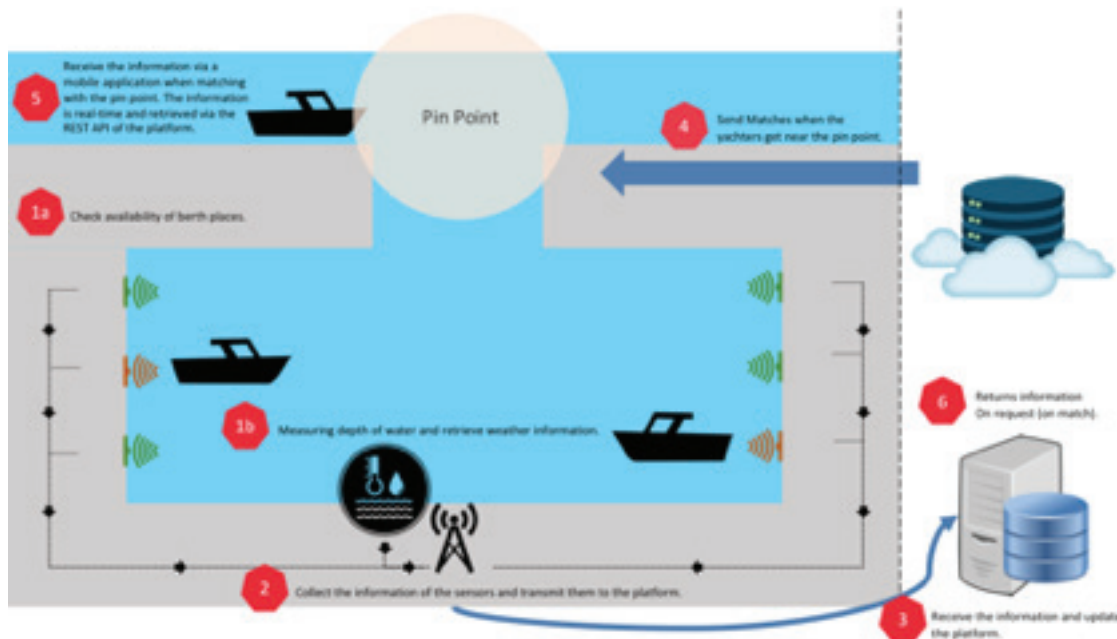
5

Receive the information via a mobile application when matching with the pin point. The information is real-time and retrieved via the REST API of the platform.

Pin Point

4

Send Matches when the yachters get near the pin point.

1a

Check availability of berth places.

1b

Measuring depth of water and retrieve weather information.

6

Returns information On request (on match).

2

Collect the information of the sensors and transmit them to the platform.

3

Receive the information and updat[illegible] the platform.